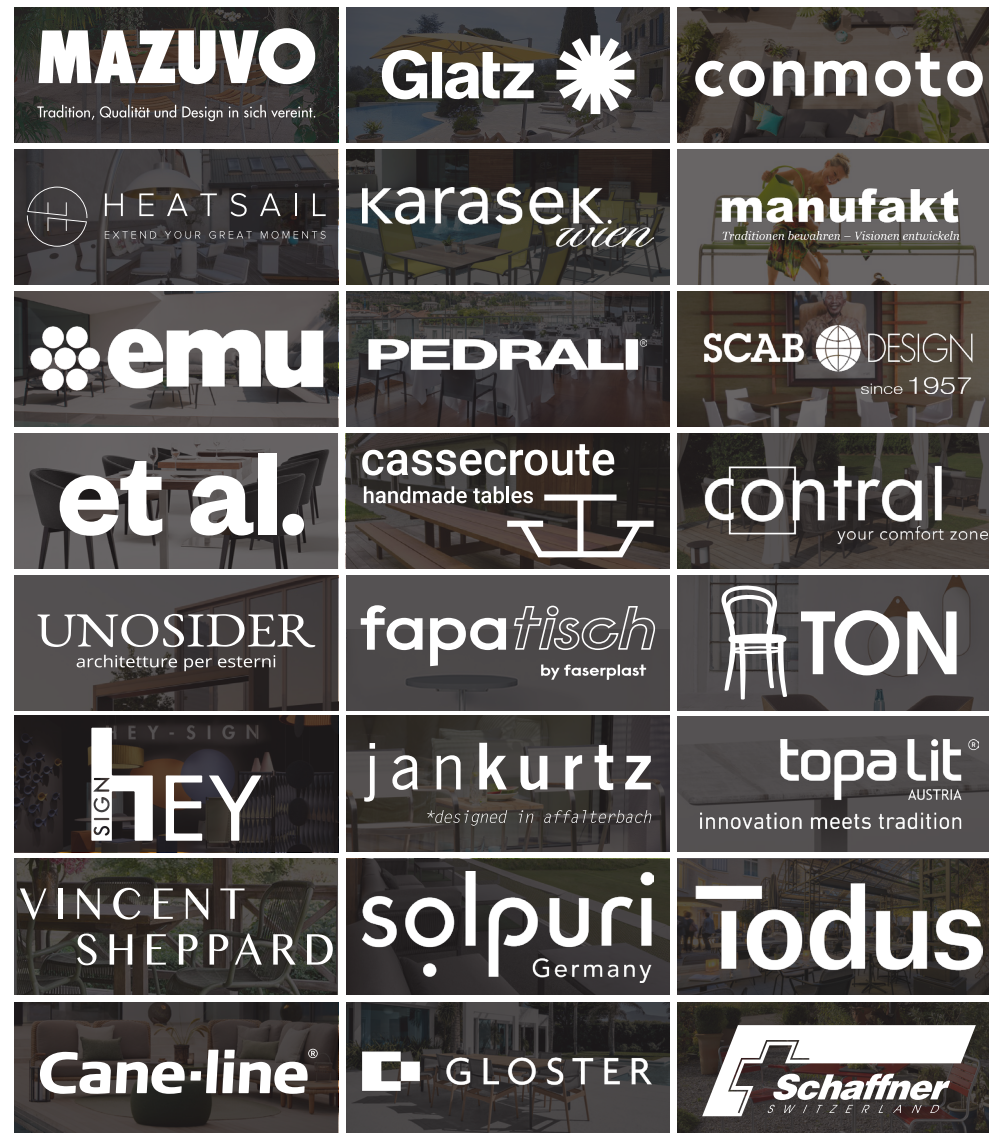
MAZUVO
Tradition, Qualität und Design in sich vereint.

Glatz

conmoto

HEATSAIL
EXTEND YOUR GREAT MOMENTS

karasek wien

manufakt
Traditionen bewahren – Visionen entwickeln

emu

PEDRALI®

SCAB DESIGN
since 1957

et al.

cassecroute
handmade tables

contral
your comfort zone

UNOSIDER
architetture per esterni

fapatisch
by faserplast

TON

HEY-SIGN
SIGN HEY

jankurtz
*designed in affalterbach

topalit®
AUSTRIA
innovation meets tradition

VINCENT SHEPPARD

solpuri
Germany

Todus

Cane-line®

GLOSTER

Schaffner
SWITZERLAND